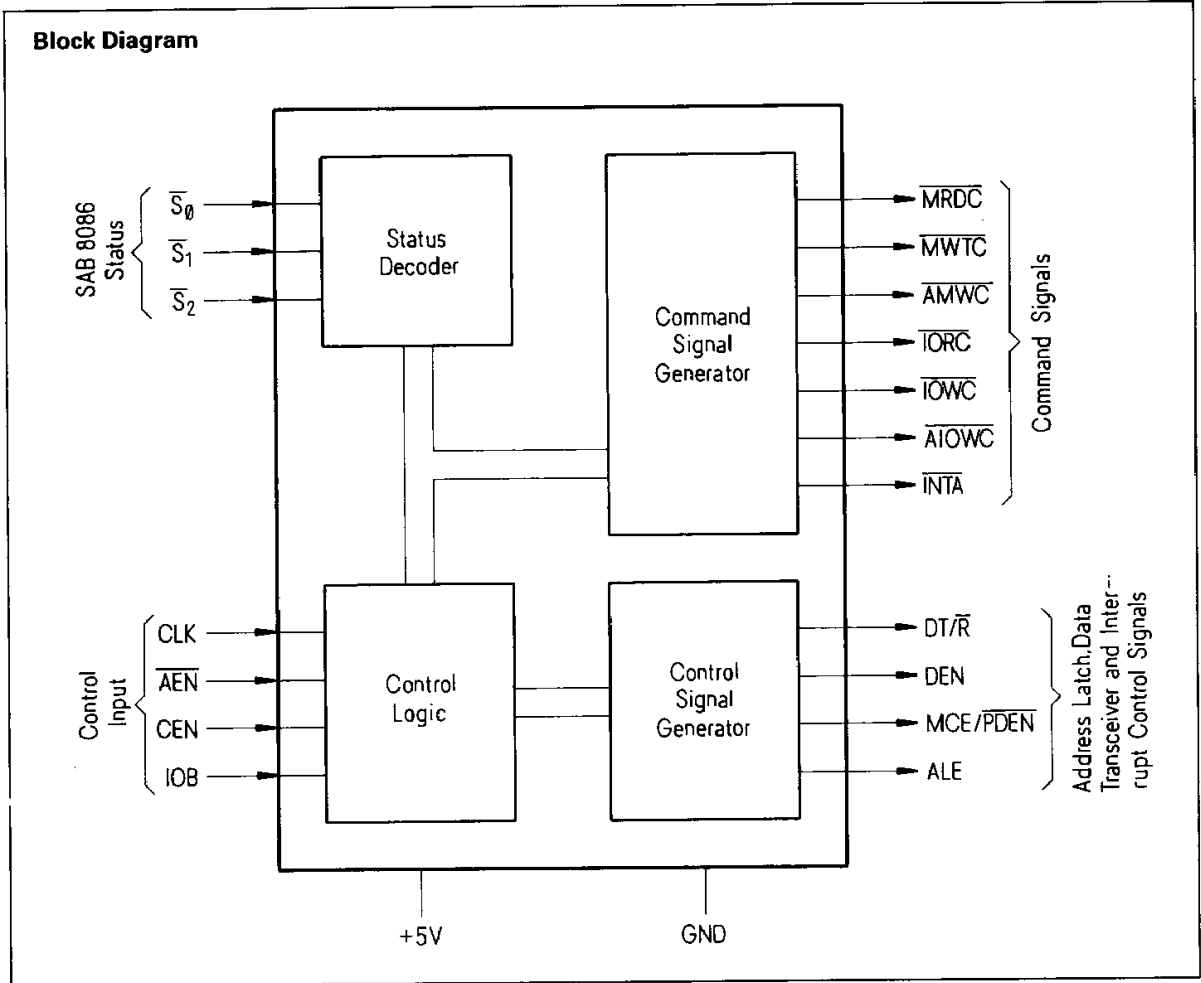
Block Diagram

SAB 8086 Status

$\overline{S_0}$

$\overline{S_1}$

$\overline{S_2}$

Status Decoder

Command Signal Generator

$\overline{MRDC}$

$\overline{MWTC}$

$\overline{AMWC}$

$\overline{IORC}$

$\overline{IOWC}$

$\overline{AIOWC}$

$\overline{INTA}$

Command Signals

Control Input

CLK

$\overline{AEN}$

CEN

IOB

Control Logic

Control Signal Generator

DT/$\overline{R}$

DEN

MCE/$\overline{PDEN}$

ALE

Address Latch, Data Transceiver and Interrupt Control Signals

+5V

GND